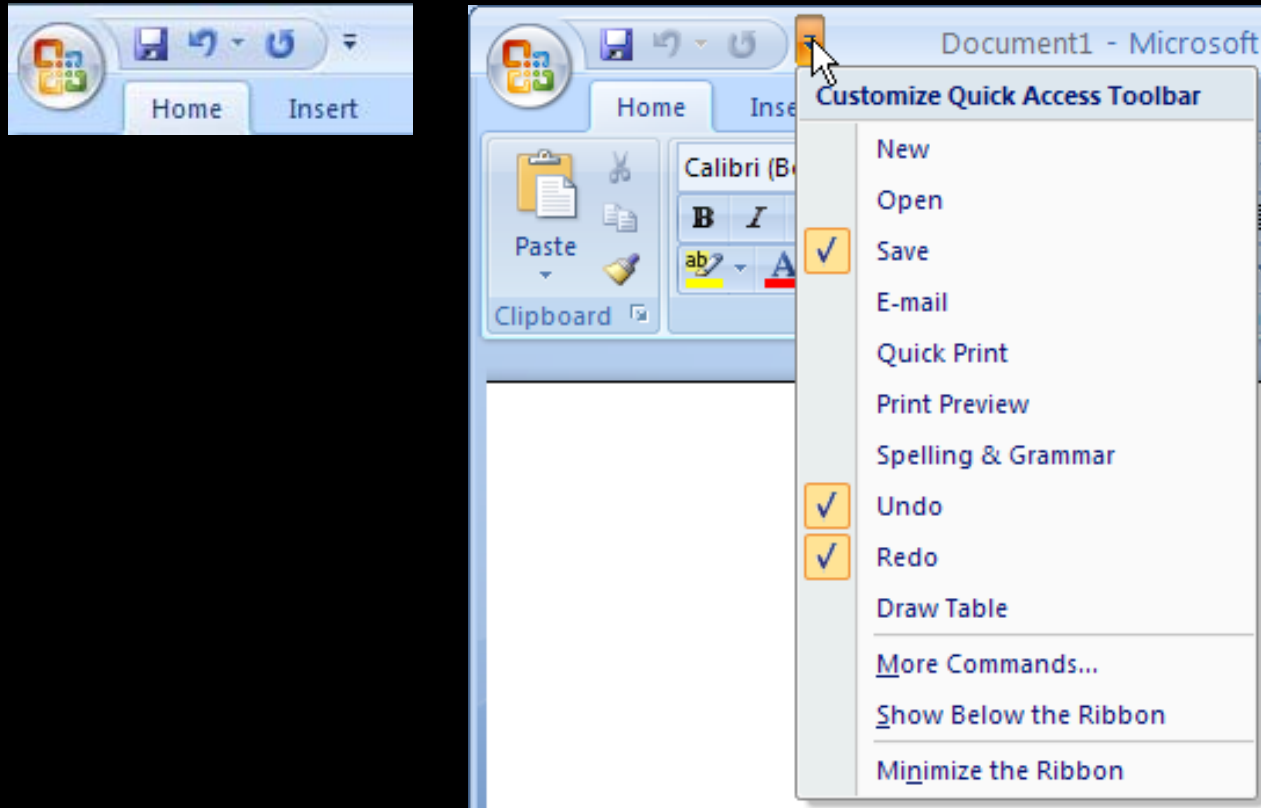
Home
Insert

Document1 - Microsoft
Home
Inse
Paste
Clipboard
Calibri (Bo
B
I
ab
A

Customize Quick Access Toolbar
New
Open
✓ Save
E-mail
Quick Print
Print Preview
Spelling & Grammar
✓ Undo
✓ Redo
Draw Table
More Commands...
Show Below the Ribbon
Minimize the Ribbon